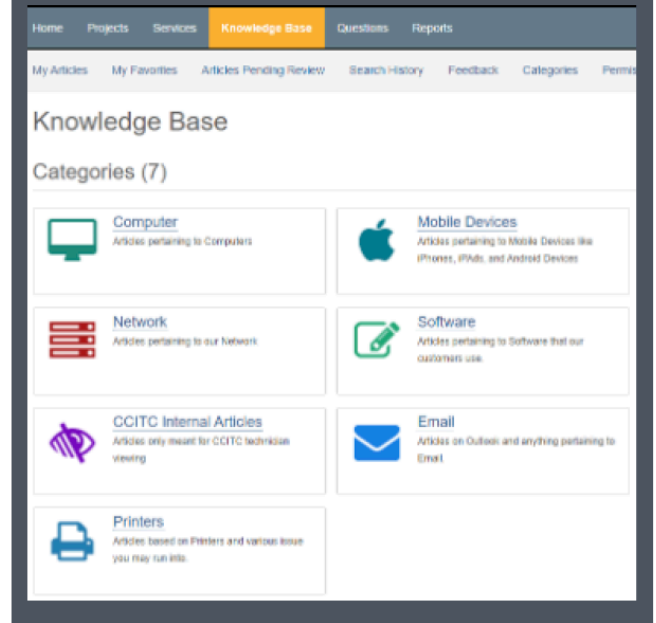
Home Projects Services Knowledge Base Questions Reports

My Articles My Favorites Articles Pending Review Search History Feedback Categories Permis

Knowledge Base

Categories (7)

Computer
Articles pertaining to Computers

Mobile Devices
Articles pertaining to Mobile Devices like iPhones, iPAds, and Android Devices

Network
Articles pertaining to our Network

Software
Articles pertaining to Software that our customers use.

CCITC Internal Articles
Articles only meant for CCITC technician viewing

Email
Articles on Outlook and anything pertaining to Email.

Printers
Articles based on Printers and various issue you may run into.